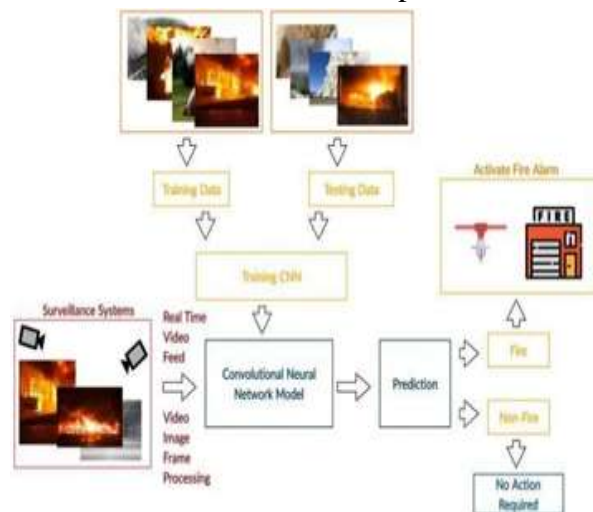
Training Data

Testing Data

Activate Fire Alarm

FIRE

Training CNN

Surveillance Systems

Real Time Video Feed

Video Image Frame Processing

Convolutional Neural Network Model

Prediction

Fire

Non-Fire

No Action Required